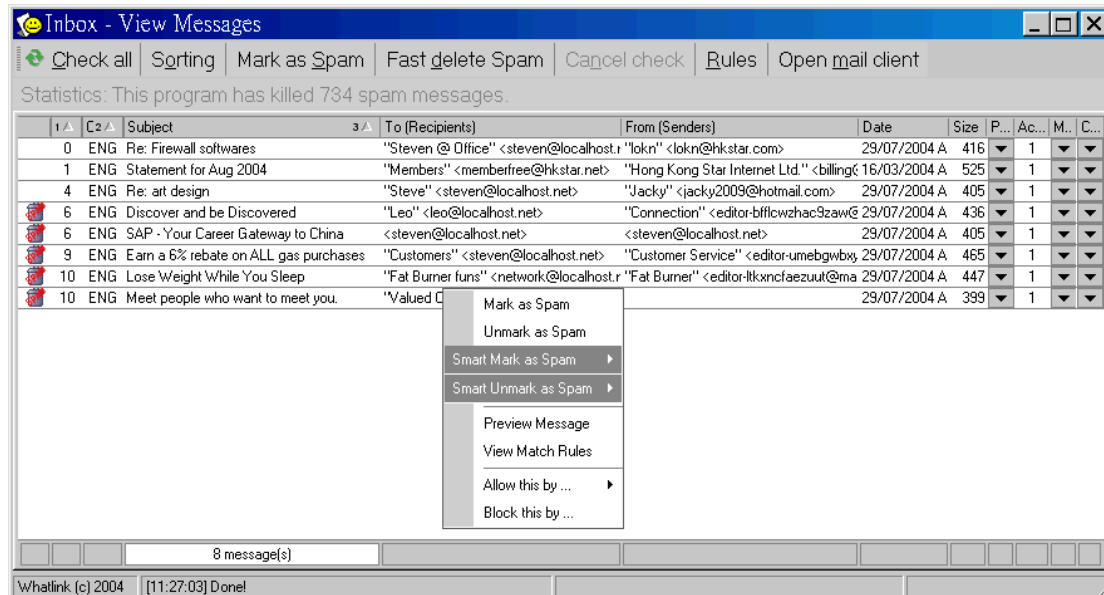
Inbox - View Messages

Check all | Sorting | Mark as Spam | Fast delete Spam | Cancel check | Rules | Open mail client

Statistics: This program has killed 734 spam messages.

| | 1 | C2 | Subject | To (Recipients) | From (Senders) | Date | Size | P... | Ac... | M.. | C... |
|---|---|---|---|---|---|---|---|---|---|---|---|
| | 0 | ENG | Re: Firewall softwares | "Steven @ Office" <steven@localhost.r | "lokn" <lokn@hkstar.com> | 29/07/2004 A | 416 | | 1 | | |
| | 1 | ENG | Statement for Aug 2004 | "Members" <memberfree@hkstar.net> | "Hong Kong Star Internet Ltd." <billing( | 16/03/2004 A | 525 | | 1 | | |
| | 4 | ENG | Re: art design | "Steve" <steven@localhost.net> | "Jacky" <jacky2009@hotmail.com> | 29/07/2004 A | 405 | | 1 | | |
| | 6 | ENG | Discover and be Discovered | "Leo" <leo@localhost.net> | "Connection" <editor-bfflcwzhac9zaw@ | 29/07/2004 A | 436 | | 1 | | |
| | 6 | ENG | SAP - Your Career Gateway to China | <steven@localhost.net> | <steven@localhost.net> | 29/07/2004 A | 405 | | 1 | | |
| | 9 | ENG | Earn a 6% rebate on ALL gas purchases | "Customers" <steven@localhost.net> | "Customer Service" <editor-umebgwbxy | 29/07/2004 A | 465 | | 1 | | |
| | 10 | ENG | Lose Weight While You Sleep | "Fat Burner funs" <network@localhost.r | "Fat Burner" <editor-ltkxncfaezuut@ma | 29/07/2004 A | 447 | | 1 | | |
| | 10 | ENG | Meet people who want to meet you. | "Valued C | | 29/07/2004 A | 399 | | 1 | | |

Mark as Spam
Unmark as Spam
Smart Mark as Spam
Smart Unmark as Spam
Preview Message
View Match Rules
Allow this by ...
Block this by ...

8 message(s)

Whatlink (c) 2004 | [11:27:03] Done!